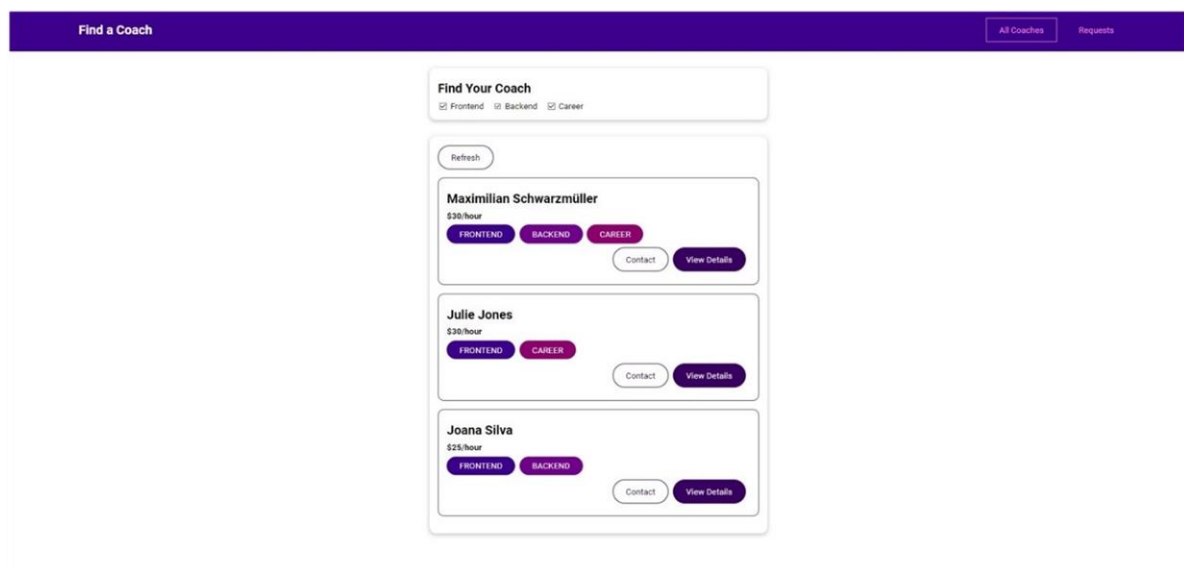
Find a Coach

All Coaches Requests

Find Your Coach
☑ Frontend ☑ Backend ☑ Career

Refresh

Maximilian Schwarzmüller
$30/hour
FRONTEND BACKEND CAREER
Contact View Details

Julie Jones
$30/hour
FRONTEND CAREER
Contact View Details

Joana Silva
$25/hour
FRONTEND BACKEND
Contact View Details